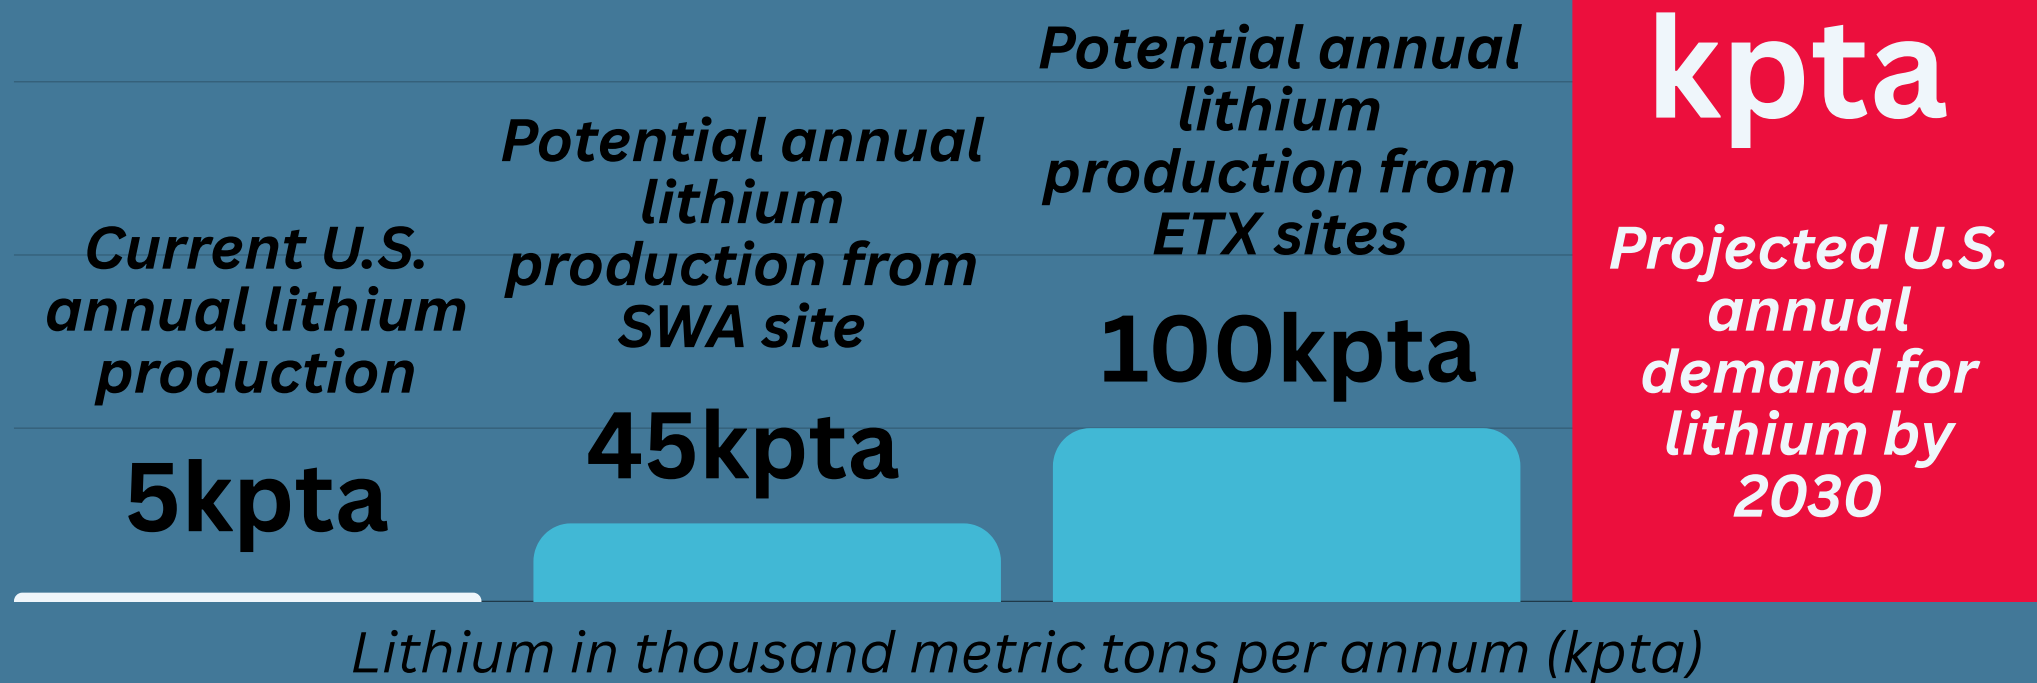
Current U.S. annual lithium production

5kpta

Potential annual lithium production from SWA site

45kpta

Potential annual lithium production from ETX sites

100kpta

kpta

Projected U.S. annual demand for lithium by 2030

Lithium in thousand metric tons per annum (kpta)